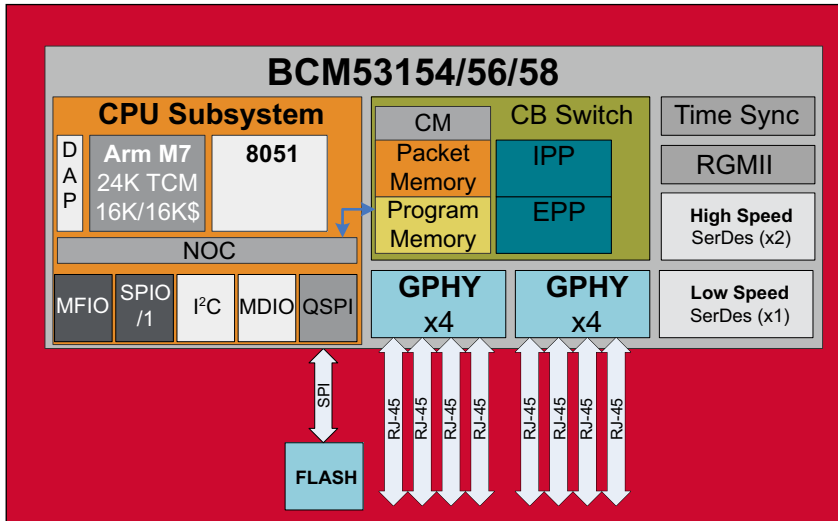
BCM53154/56/58

CPU Subsystem

D A P

Arm M7
24K TCM
16K/16K$

8051

NOC

MFIO

SPIO /1

I$^2$C

MDIO

QSPI

CM

CB Switch

Packet Memory

IPP

Program Memory

EPP

Time Sync

RGMII

High Speed
SerDes (x2)

GPHY
x4

GPHY
x4

Low Speed
SerDes (x1)

SPI

FLASH

RJ-45
RJ-45
RJ-45
RJ-45
RJ-45
RJ-45
RJ-45
RJ-45